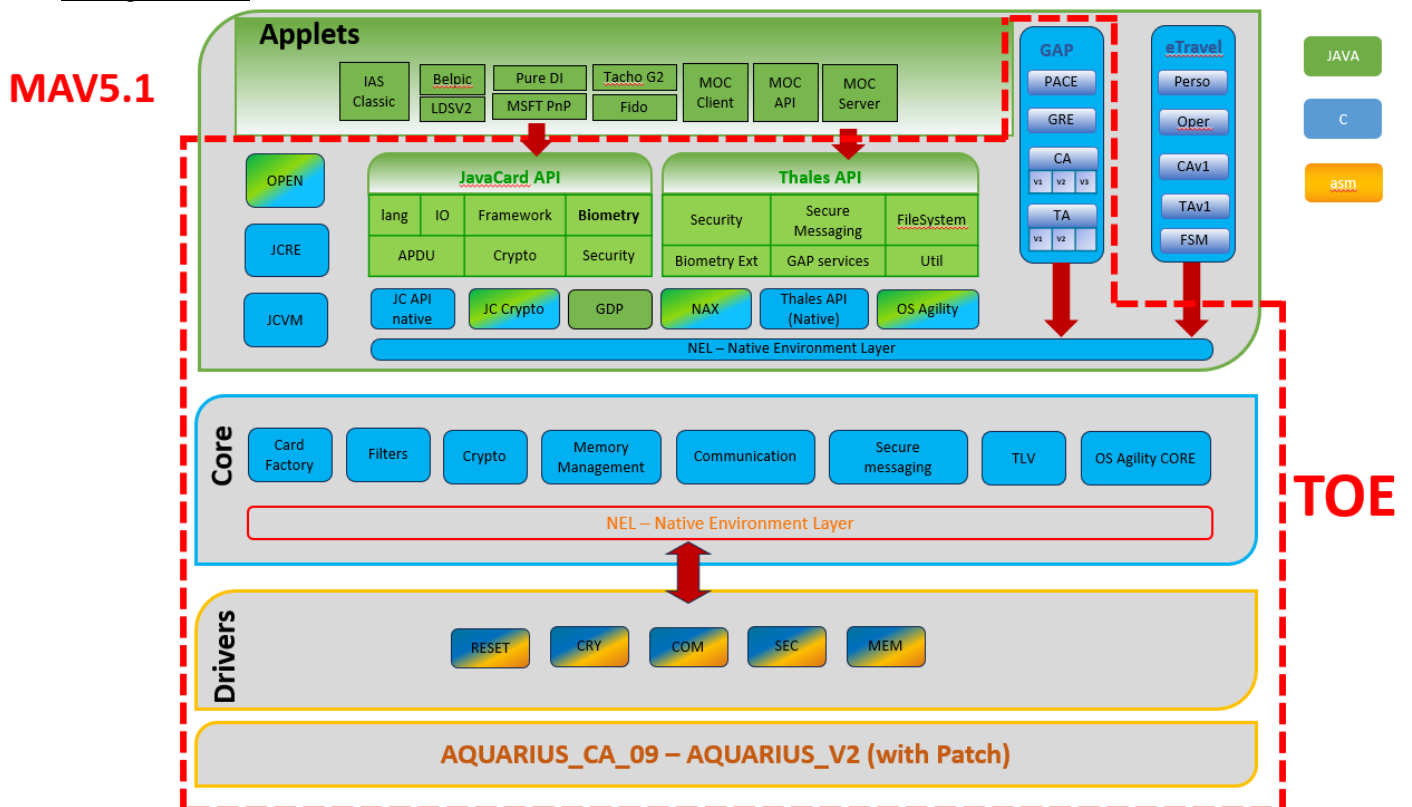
MAV5.1

Applets

IAS Classic
Belpic
LDSV2
Pure DI
MSFT PnP
Tacho G2
Fido
MOC Client
MOC API
MOC Server

GAP
PACE
GRE
CA
V1 V2 V3
TA
V1 V2

eTravel
Perso
Oper
CAv1
TAv1
FSM

JAVA
C
asm

OPEN
JCRE
JCVM

JavaCard API
| lang | IO | Framework | Biometry |
|---|---|---|---|
| APDU | | Crypto | Security |

Thales API
| Security | Secure Messaging | FileSystem |
|---|---|---|
| Biometry Ext | GAP services | Util |

JC API native
JC Crypto
GDP
NAX
Thales API (Native)
OS Agility

NEL – Native Environment Layer

Core
Card Factory
Filters
Crypto
Memory Management
Communication
Secure messaging
TLV
OS Agility CORE

NEL – Native Environment Layer

TOE

Drivers
RESET
CRY
COM
SEC
MEM

AQUARIUS_CA_09 – AQUARIUS_V2 (with Patch)